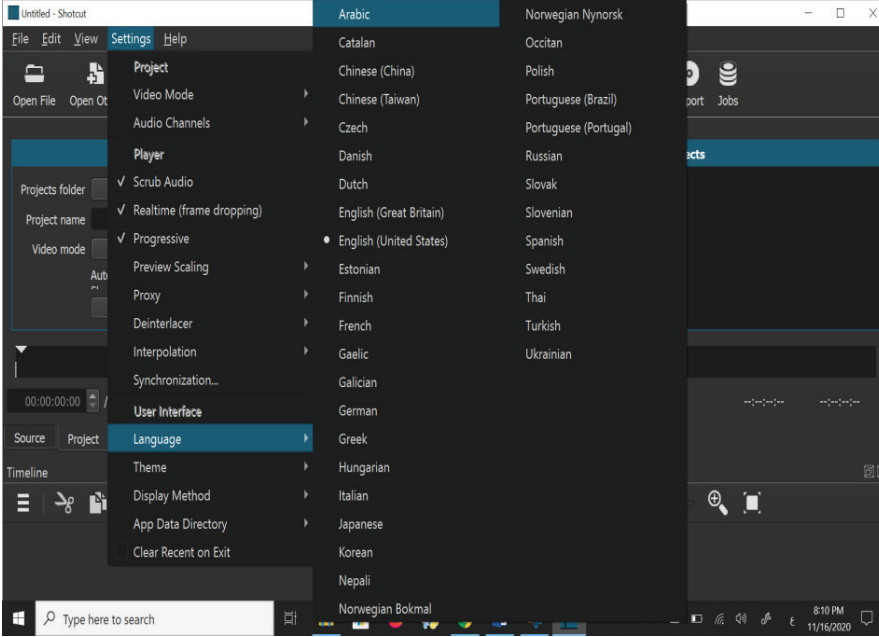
Untitled - Shotcut

File Edit View Settings Help

Open File Open Ot

Project
Video Mode
Audio Channels
Player
✓ Scrub Audio
✓ Realtime (frame dropping)
✓ Progressive
Preview Scaling
Proxy
Deinterlacer
Interpolation
Synchronization...
User Interface
Language
Theme
Display Method
App Data Directory
Clear Recent on Exit

Arabic
Catalan
Chinese (China)
Chinese (Taiwan)
Czech
Danish
Dutch
English (Great Britain)
• English (United States)
Estonian
Finnish
French
Gaelic
Galician
German
Greek
Hungarian
Italian
Japanese
Korean
Nepali
Norwegian Bokmal

Norwegian Nynorsk
Occitan
Polish
Portuguese (Brazil)
Portuguese (Portugal)
Russian
Slovak
Slovenian
Spanish
Swedish
Thai
Turkish
Ukrainian

port Jobs

jects

Projects folder
Project name
Video mode
Aut

00:00:00:00

--:--:--:-- --:--:--:--

Source Project

Timeline

Type here to search

8:10 PM
11/16/2020